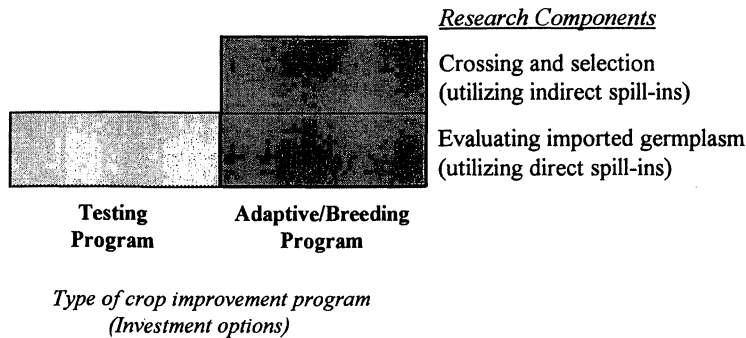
Research Components

Crossing and selection (utilizing indirect spill-ins)

Evaluating imported germplasm (utilizing direct spill-ins)

Testing Program

Adaptive/Breeding Program

Type of crop improvement program (Investment options)